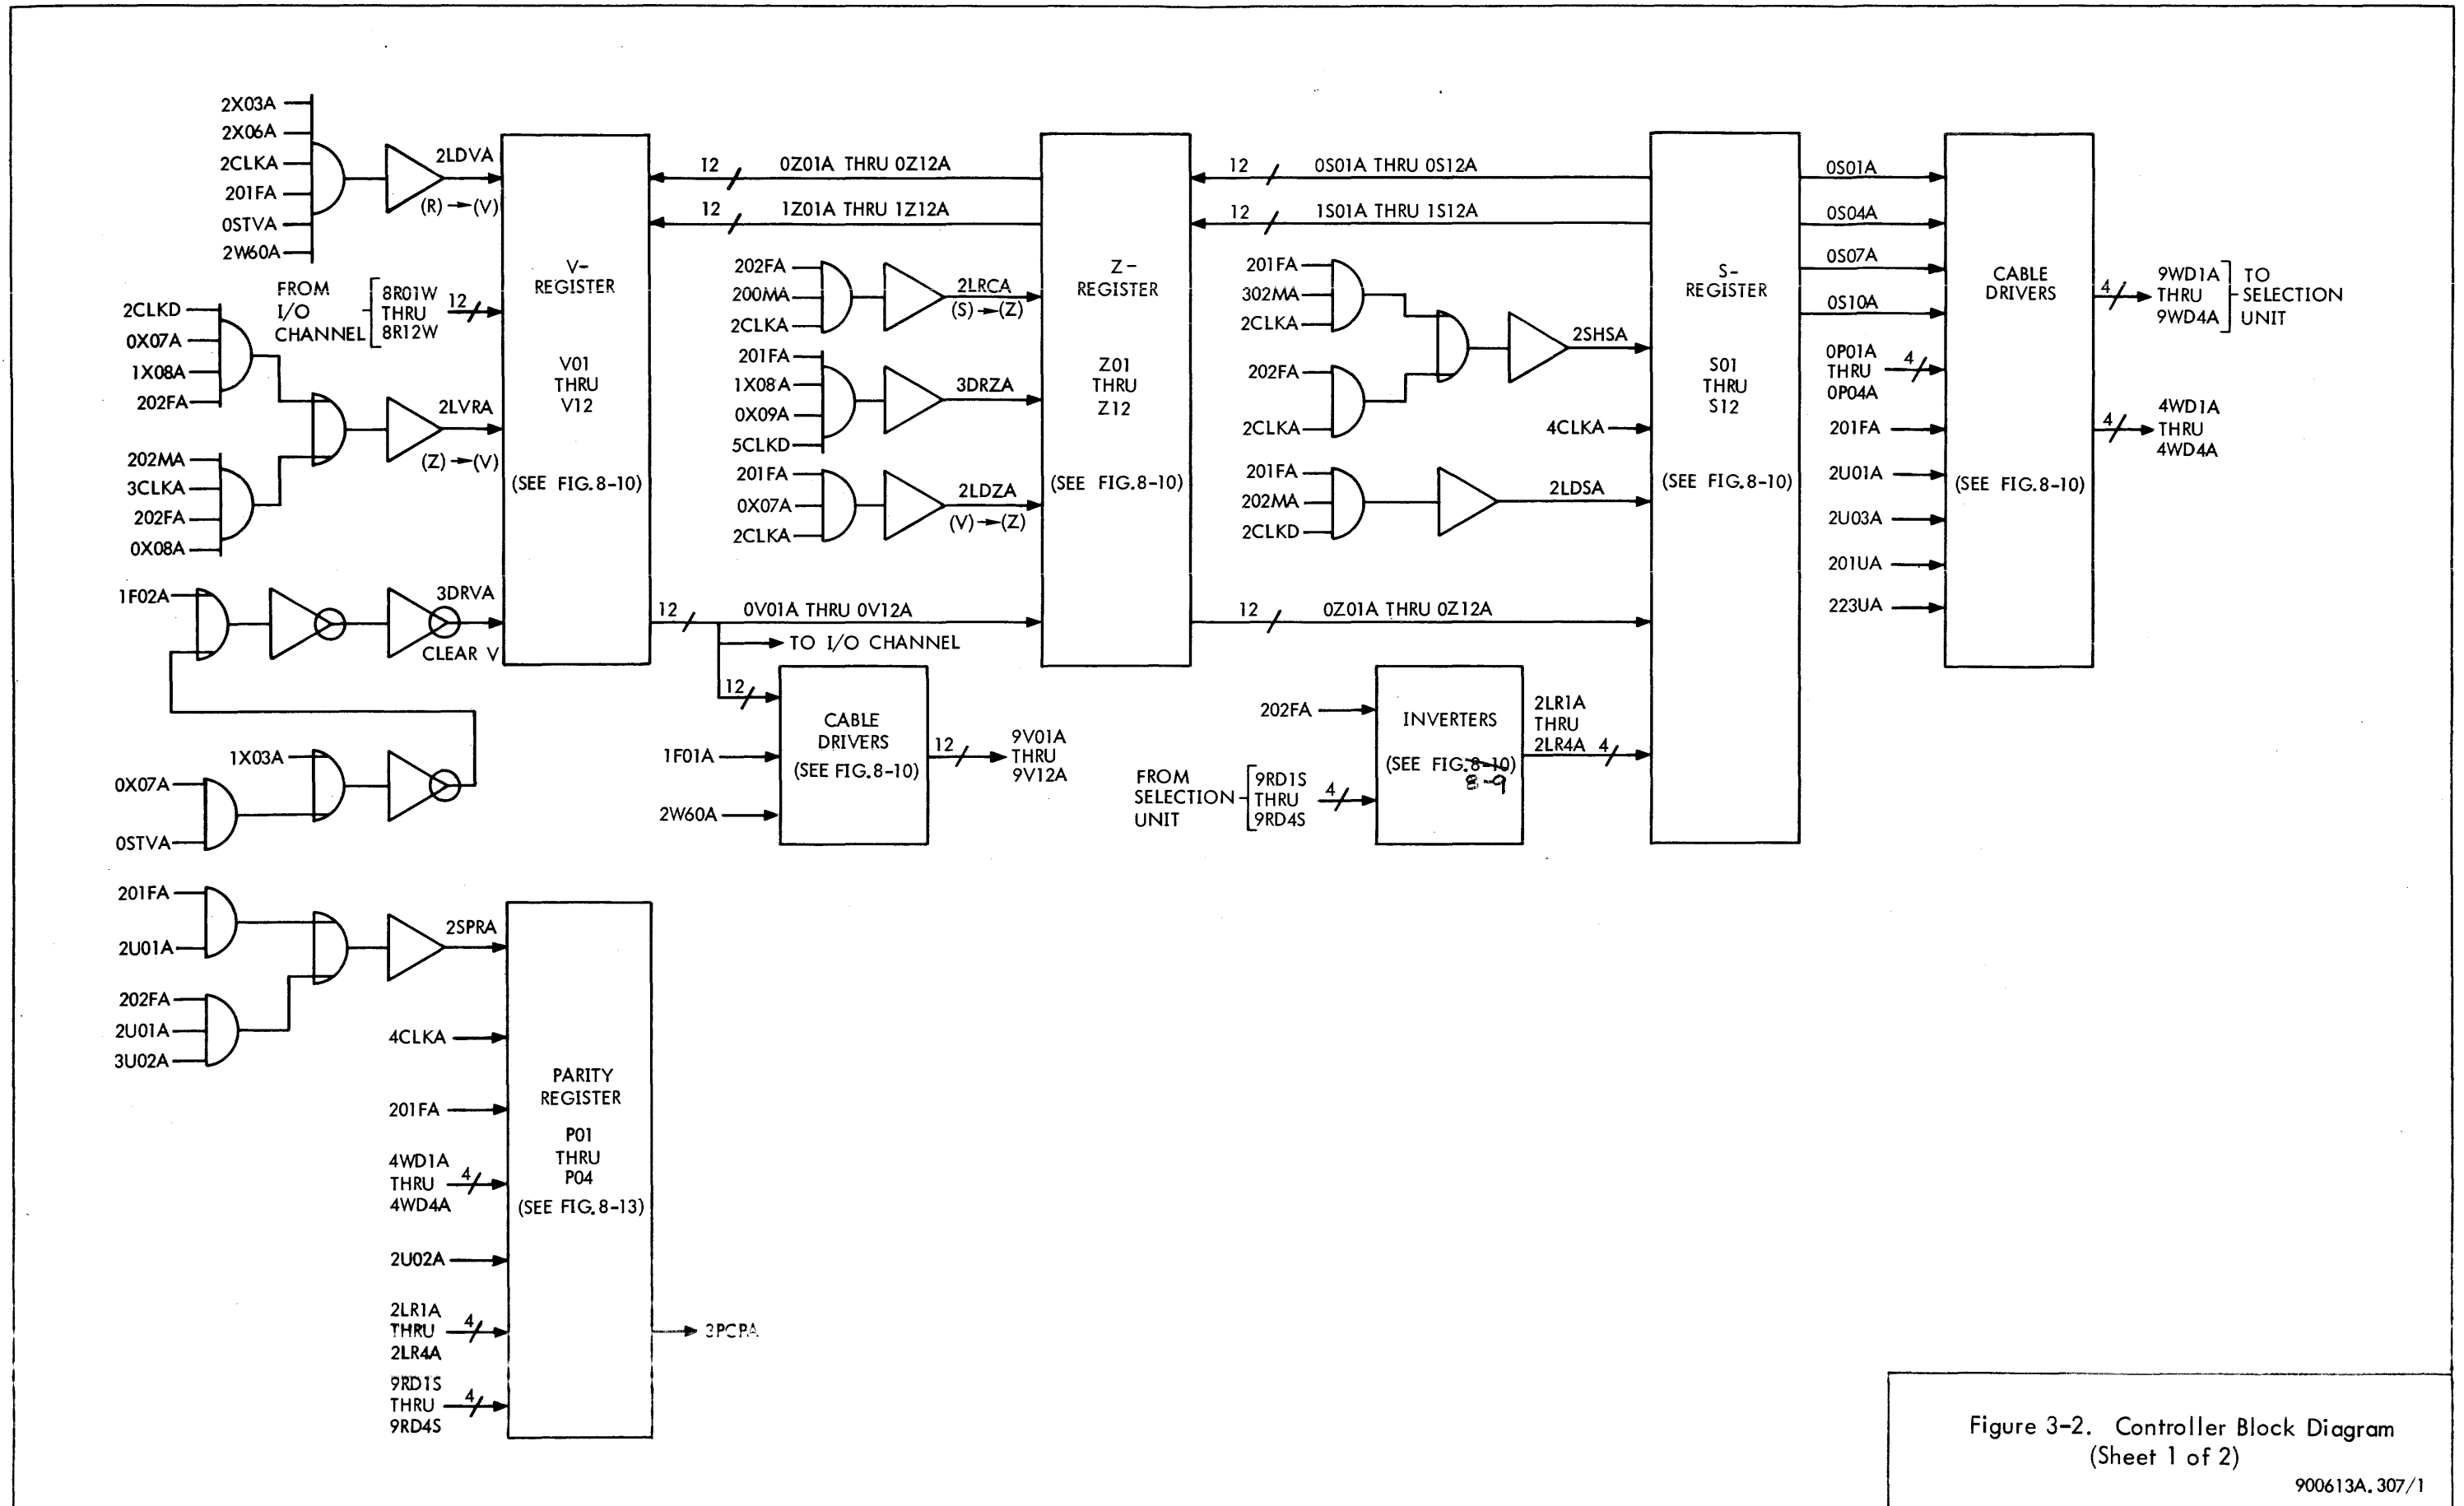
2X03A
2X06A
2CLKA
201FA
0STVA
2W60A
2LDVA
(R) → (V)

FROM I/O CHANNEL
8R01W THRU 8R12W
12

2CLKD
0X07A
1X08A
202FA
202MA
3CLKA
202FA
0X08A
2LVRA
(Z) → (V)

1F02A
3DRVA
CLEAR V

1X03A
0X07A
0STVA

V-REGISTER
V01 THRU V12
(SEE FIG.8-10)

12
0Z01A THRU 0Z12A
12
1Z01A THRU 1Z12A

202FA
200MA
2CLKA
2LRCA
(S) → (Z)

201FA
1X08A
0X09A
5CLKD
3DRZA

201FA
0X07A
2CLKA
2LDZA
(V) → (Z)

12
0V01A THRU 0V12A
TO I/O CHANNEL
12
1F01A
2W60A
CABLE DRIVERS
(SEE FIG.8-10)
12
9V01A THRU 9V12A

Z-REGISTER
Z01 THRU Z12
(SEE FIG.8-10)

12
0S01A THRU 0S12A
12
1S01A THRU 1S12A

201FA
302MA
2CLKA
202FA
2CLKA
2SHSA
4CLKA

201FA
202MA
2CLKD
2LDSA

12
0Z01A THRU 0Z12A

202FA
FROM SELECTION UNIT
9RD1S THRU 9RD4S
4
INVERTERS
(SEE FIG.8-10)
8-9
2LR1A THRU 2LR4A
4

S-REGISTER
S01 THRU S12
(SEE FIG.8-10)

0S01A
0S04A
0S07A
0S10A
0P01A THRU 0P04A
4
201FA
2U01A
2U03A
201UA
223UA

CABLE DRIVERS
(SEE FIG.8-10)

4
9WD1A THRU 9WD4A
TO SELECTION UNIT
4
4WD1A THRU 4WD4A

201FA
2U01A
202FA
2U01A
3U02A
2SPRA

4CLKA
201FA
4WD1A THRU 4WD4A
4
2U02A
2LR1A THRU 2LR4A
4
9RD1S THRU 9RD4S
4

PARITY REGISTER
P01 THRU P04
(SEE FIG.8-13)

3PCPA

Figure 3-2. Controller Block Diagram (Sheet 1 of 2)
900613A.307/1